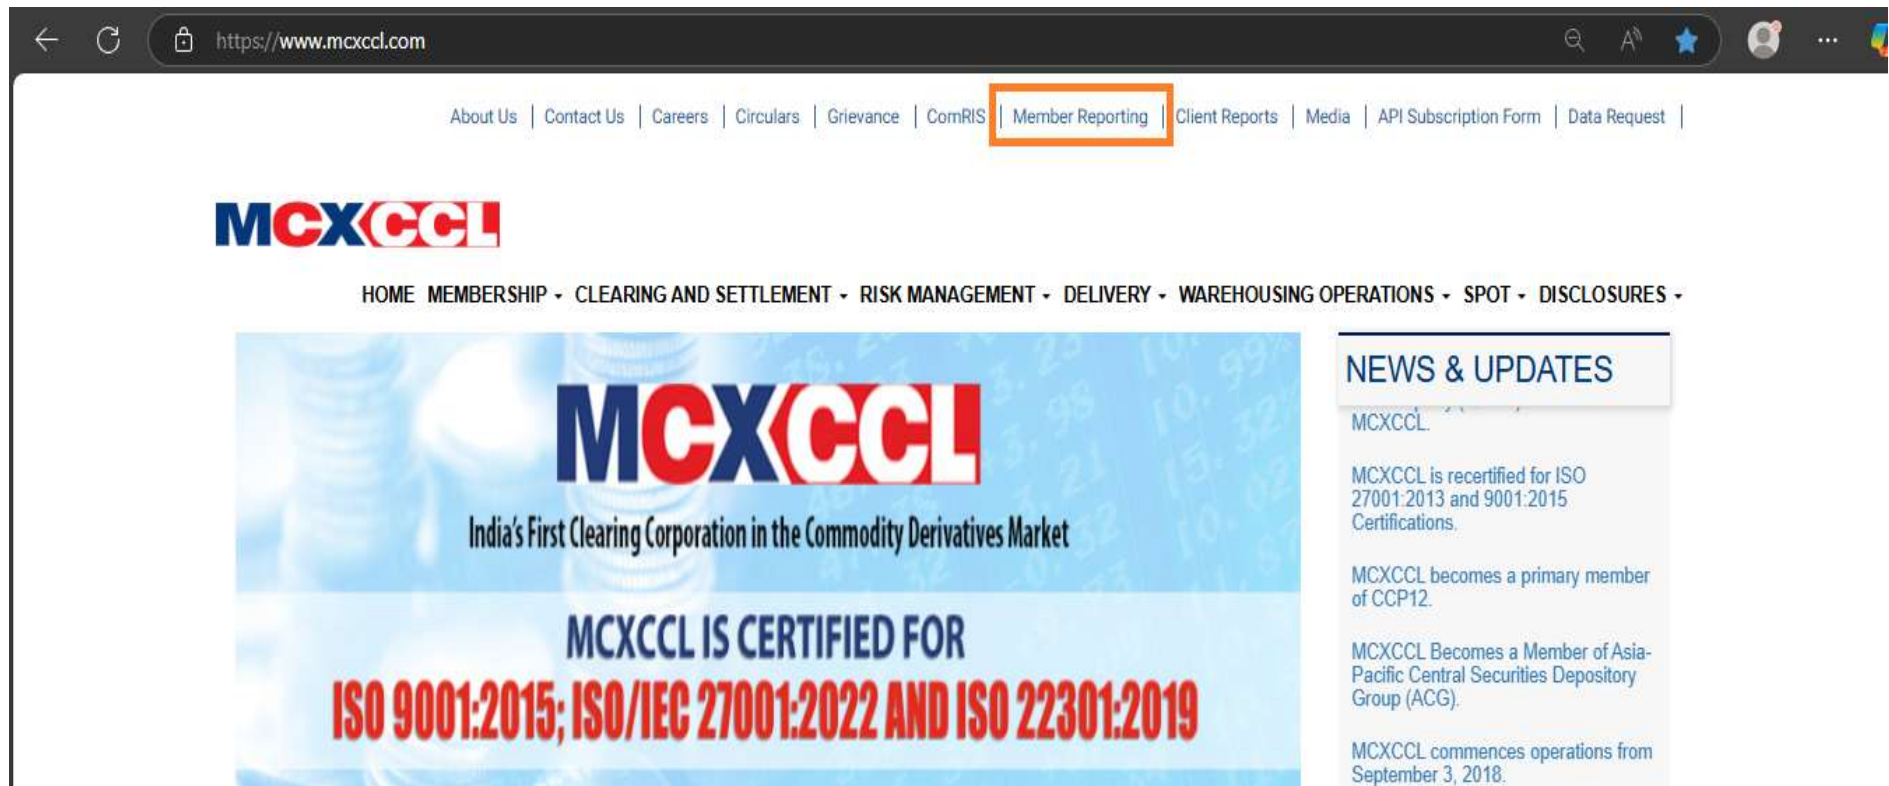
https://www.mcxccl.com

About Us | Contact Us | Careers | Circulars | Grievance | ComRIS | Member Reporting | Client Reports | Media | API Subscription Form | Data Request |

MCXCCL

HOME MEMBERSHIP CLEARING AND SETTLEMENT RISK MANAGEMENT DELIVERY WAREHOUSING OPERATIONS SPOT DISCLOSURES

MCXCCL

India's First Clearing Corporation in the Commodity Derivatives Market

MCXCCL IS CERTIFIED FOR

ISO 9001:2015; ISO/IEC 27001:2022 AND ISO 22301:2019

NEWS & UPDATES

MCXCCL.

MCXCCL is recertified for ISO 27001:2013 and 9001:2015 Certifications.

MCXCCL becomes a primary member of CCP12.

MCXCCL Becomes a Member of Asia-Pacific Central Securities Depository Group (ACG).

MCXCCL commences operations from September 3, 2018.